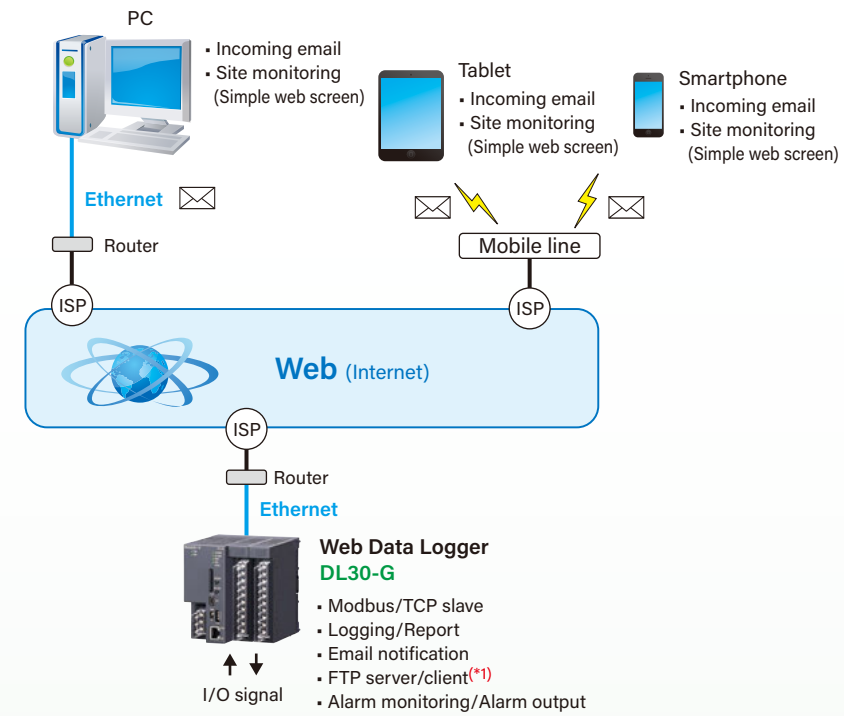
PC
▪ Incoming email
▪ Site monitoring
(Simple web screen)

Tablet
▪ Incoming email
▪ Site monitoring
(Simple web screen)

Smartphone
▪ Incoming email
▪ Site monitoring
(Simple web screen)

Ethernet

Router

Mobile line

ISP

ISP

Web (Internet)

ISP

Router

Ethernet

Web Data Logger
DL30-G
▪ Modbus/TCP slave
▪ Logging/Report
▪ Email notification
▪ FTP server/client(*1)
▪ Alarm monitoring/Alarm output

I/O signal